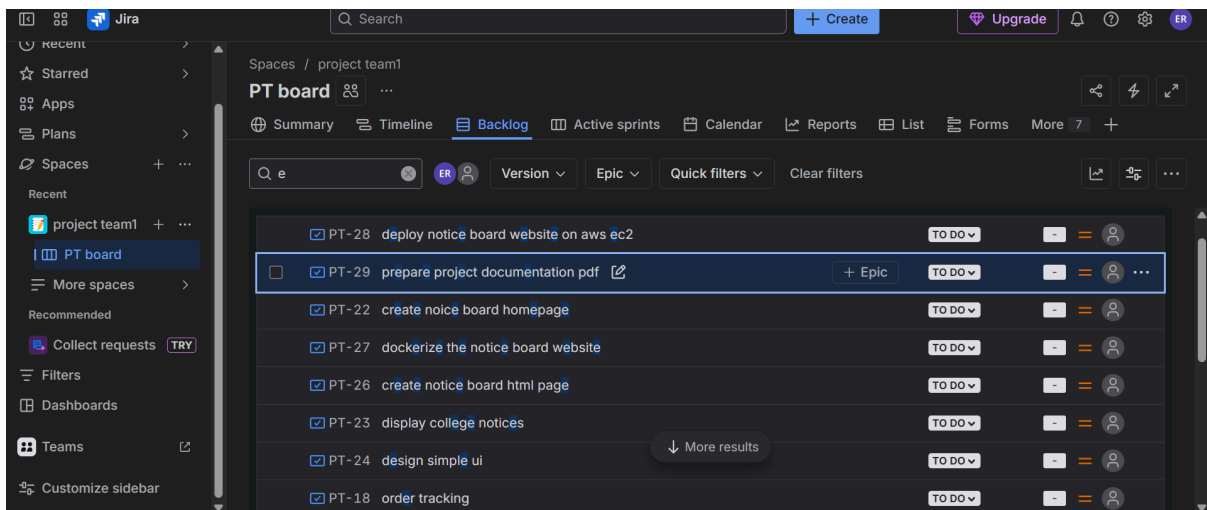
Jira
Search
+ Create
Upgrade
ER

Recent
Starred
Apps
Plans
Spaces
Recent
project team1
PT board
More spaces
Recommended
Collect requests TRY
Filters
Dashboards
Teams
Customize sidebar

Spaces / project team1
PT board ···
Summary Timeline Backlog Active sprints Calendar Reports List Forms More 7 +

e
ER
Version Epic Quick filters Clear filters

| | | | |
|---|---|---|---|
| PT-28 | deploy notice board website on aws ec2 | | TO DO |
| PT-29 | prepare project documentation pdf | + Epic | TO DO |
| PT-22 | create noice board homepage | | TO DO |
| PT-27 | dockerize the notice board website | | TO DO |
| PT-26 | create notice board html page | | TO DO |
| PT-23 | display college notices | | TO DO |
| PT-24 | design simple ui | | TO DO |
| PT-18 | order tracking | | TO DO |

More results